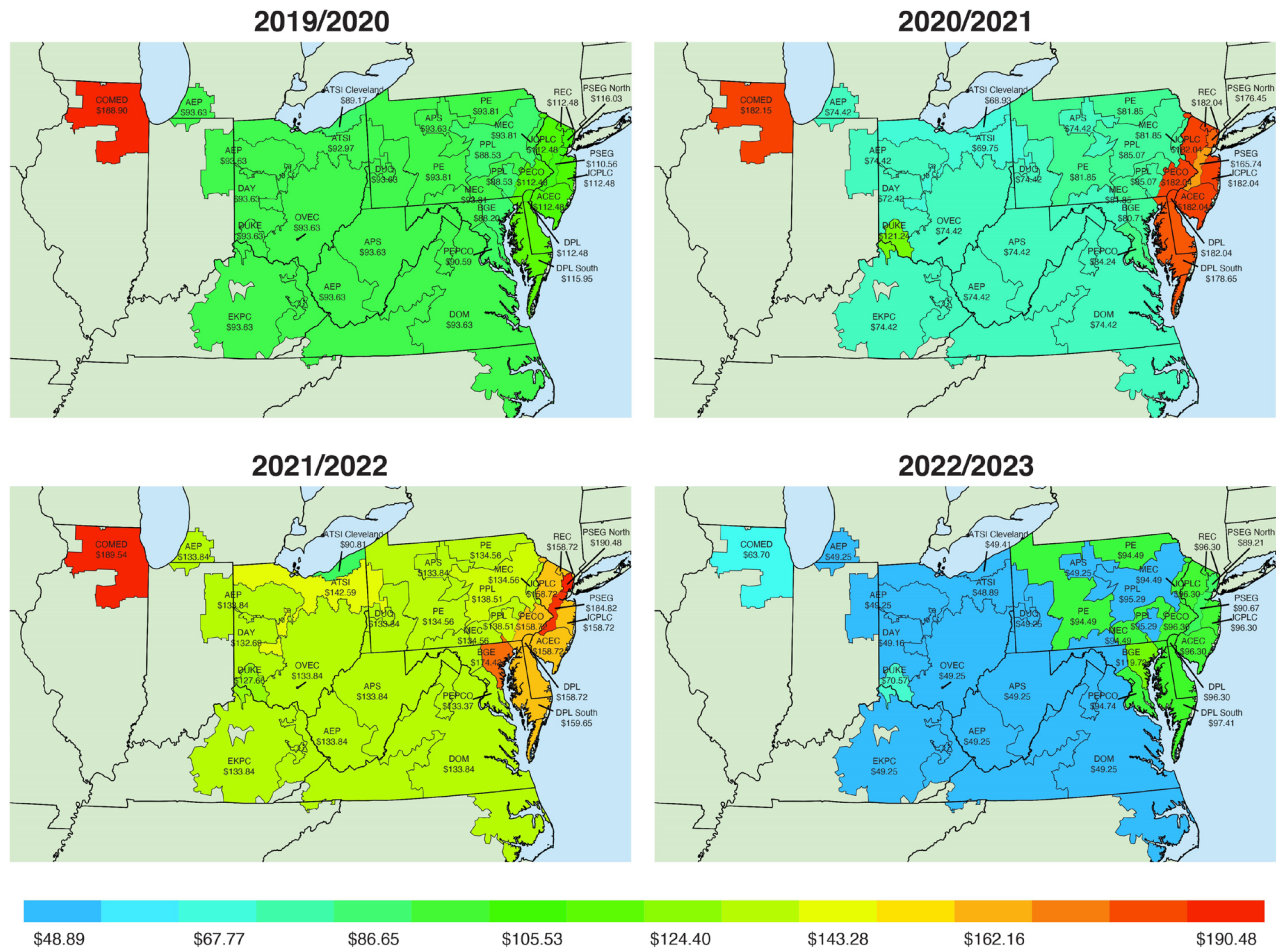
2019/2020

COMED $188.90
AEP $93.63
ATSI Cleveland $89.17
ATSI $92.97
AEP $93.63
DAY $93.63
DUKE $93.63
OVEC $93.63
DUQ $93.63
APS $93.63
PE $93.81
PE $93.81
MEC $93.81
PPL $88.53
PPL $88.53
MEC $93.81
BGE $88.20
PECO $112.48
REC $112.48
PSEG North $116.03
JCPLC $112.48
PSEG $110.56
JCPLC $112.48
ACEC $112.48
APS $93.63
AEP $93.63
PEPCO $90.59
DPL $112.48
DPL South $115.95
EKPC $93.63
DOM $93.63

2020/2021

COMED $182.15
AEP $74.42
ATSI Cleveland $68.93
ATSI $69.75
AEP $74.42
DAY $72.42
DUKE $121.24
OVEC $74.42
DUQ $74.42
APS $74.42
PE $81.85
PE $81.85
MEC $81.85
PPL $85.07
PPL $85.07
MEC $81.85
BGE $80.71
PECO $182.04
REC $182.04
PSEG North $176.45
JCPLC $182.04
PSEG $165.74
JCPLC $182.04
ACEC $182.04
APS $74.42
AEP $74.42
PEPCO $84.24
DPL $182.04
DPL South $178.65
EKPC $74.42
DOM $74.42

2021/2022

COMED $189.54
AEP $133.84
ATSI Cleveland $90.81
ATSI $142.59
AEP $133.84
DAY $132.68
DUKE $127.68
OVEC $133.84
DUQ $133.84
APS $133.84
PE $134.56
PE $134.56
MEC $134.56
PPL $138.51
PPL $138.51
MEC $134.56
BGE $174.42
PECO $158.72
REC $158.72
PSEG North $190.48
JCPLC $158.72
PSEG $184.82
JCPLC $158.72
ACEC $158.72
APS $133.84
AEP $133.84
PEPCO $133.37
DPL $158.72
DPL South $159.65
EKPC $133.84
DOM $133.84

2022/2023

COMED $63.70
AEP $49.25
ATSI Cleveland $49.41
ATSI $48.89
AEP $49.25
DAY $49.16
DUKE $70.57
OVEC $49.25
DUQ $49.25
APS $49.25
PE $94.49
PE $94.49
MEC $94.49
PPL $95.29
PPL $95.29
MEC $94.49
BGE $119.72
PECO $96.30
REC $96.30
PSEG North $89.21
JCPLC $96.30
PSEG $90.67
JCPLC $96.30
ACEC $96.30
APS $49.25
AEP $49.25
PEPCO $94.74
DPL $96.30
DPL South $97.41
EKPC $49.25
DOM $49.25

$48.89 $67.77 $86.65 $105.53 $124.40 $143.28 $162.16 $190.48